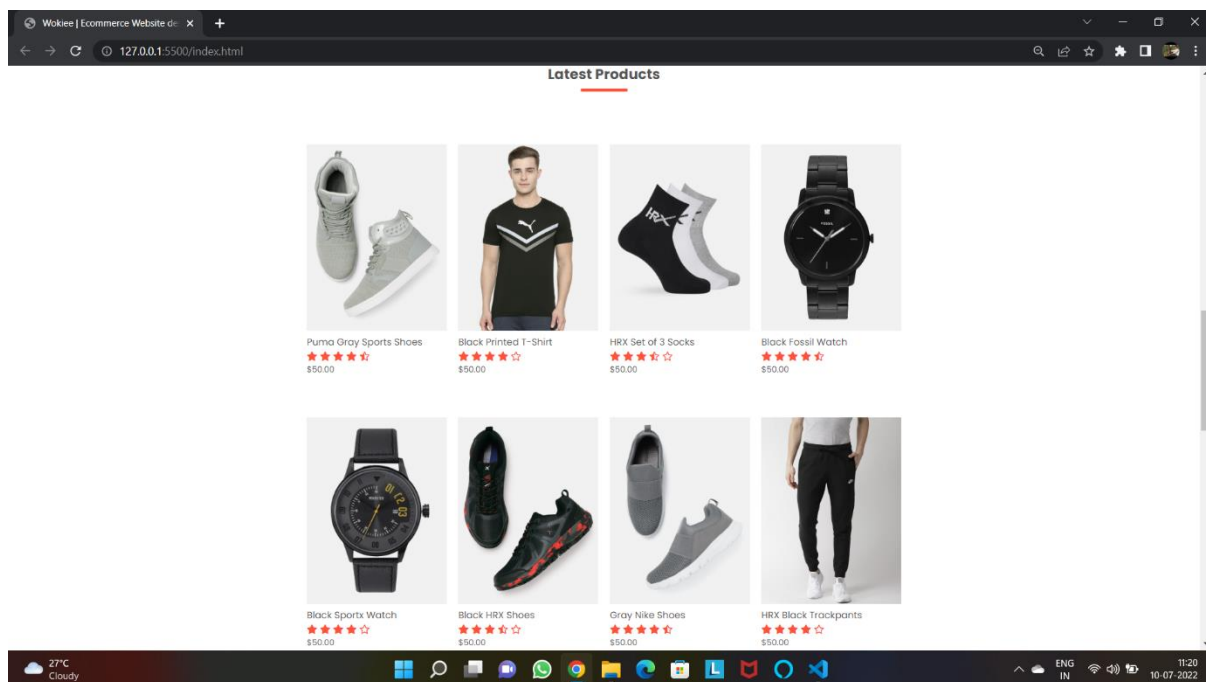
Wokiee | Ecommerce Website de ×
+
127.0.0.1:5500/index.html

Latest Products

Puma Gray Sports Shoes
$50.00

Black Printed T-Shirt
$50.00

HRX Set of 3 Socks
$50.00

Black Fossil Watch
$50.00

Black Sportx Watch
$50.00

Black HRX Shoes
$50.00

Gray Nike Shoes
$50.00

HRX Black Trackpants
$50.00

27°C
Cloudy

ENG
IN

11:20
10-07-2022